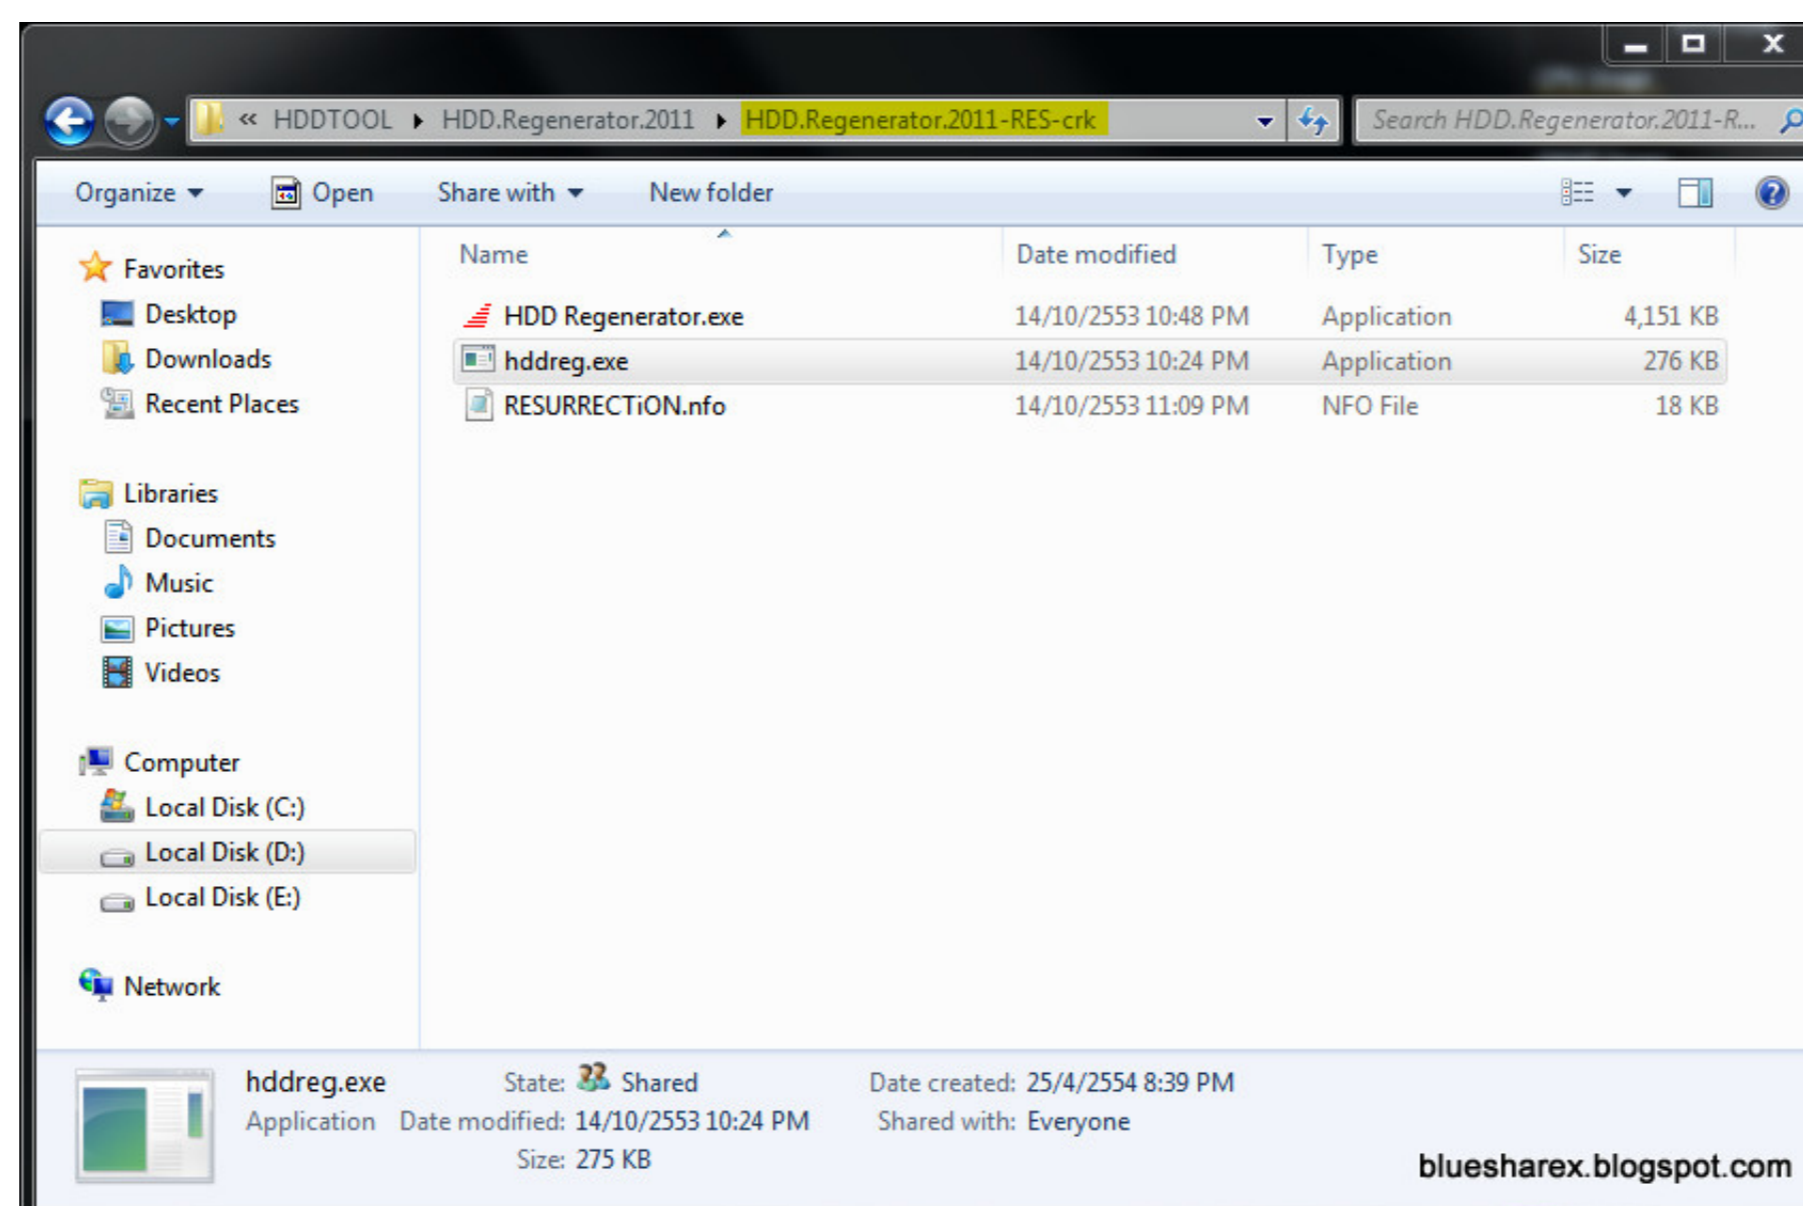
« HDDTOOL ▸ HDD.Regenerator.2011 ▸ HDD.Regenerator.2011-RES-crk

Search HDD.Regenerator.2011-R...

Organize ▾ Open Share with ▾ New folder

Favorites
Desktop
Downloads
Recent Places

Libraries
Documents
Music
Pictures
Videos

Computer
Local Disk (C:)
Local Disk (D:)
Local Disk (E:)

Network

| Name | Date modified | Type | Size |
|---|---|---|---|
| HDD Regenerator.exe | 14/10/2553 10:48 PM | Application | 4,151 KB |
| hddreg.exe | 14/10/2553 10:24 PM | Application | 276 KB |
| RESURRECTiON.nfo | 14/10/2553 11:09 PM | NFO File | 18 KB |

hddreg.exe
Application
State: Shared
Date modified: 14/10/2553 10:24 PM
Size: 275 KB
Date created: 25/4/2554 8:39 PM
Shared with: Everyone

bluesharex.blogspot.com